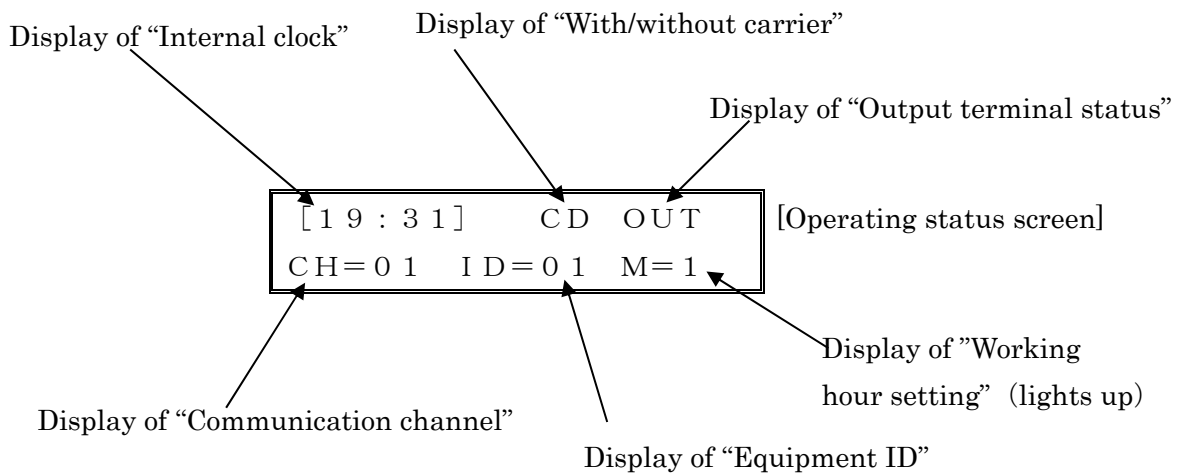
Display of "Internal clock"

Display of "With/without carrier"

Display of "Output terminal status"

[19:31] CD OUT

CH=01 ID=01 M=1

[Operating status screen]

Display of "Working hour setting" (lights up)

Display of "Communication channel"

Display of "Equipment ID"